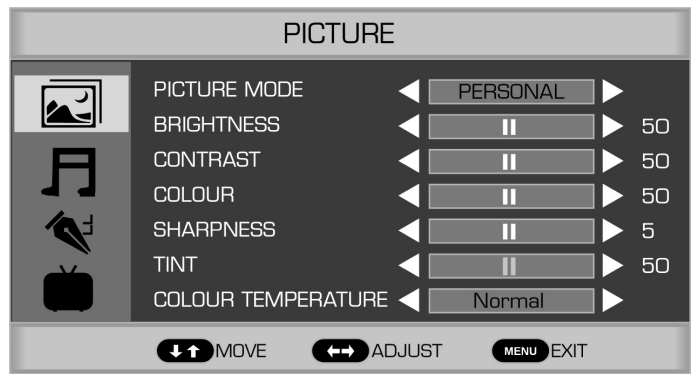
PICTURE

| | | |
|---|---|---|
| PICTURE MODE | PERSONAL | |
| BRIGHTNESS | | 50 |
| CONTRAST | | 50 |
| COLOUR | | 50 |
| SHARPNESS | | 5 |
| TINT | | 50 |
| COLOUR TEMPERATURE | Normal | |

MOVE ADJUST MENU EXIT